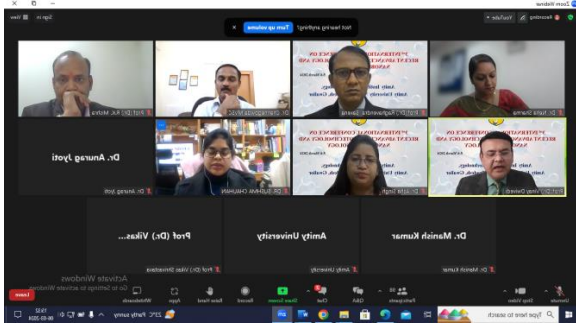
Zoom Webinar

Sign in

View

Not hearing anything?

Turn up volume

YouTube

Recording

Prof (Dr.) K.K. Mishra

Dr. Chandrasekhar

Prof (Dr.) Raghvendra Sharma

Dr. Neha Sharma

Dr. Anurag Jyoti

Dr. SUSHMA CHAUHAN

Dr. Lata Singh

Prof (Dr.) Amit Dwivedi

Prof (Dr.) Vikas...

Amity University

Dr. Manish Kumar

Prof (Dr.) Vikas Srivastava

Amity University

Dr. Manish Kumar

Activate Windows
Go to Settings to activate Windows.

Leave

Unmute

Start Video

Participants

Q&A

Chat

Share Screen

Record

Raise Hand

Apps

Whiteboards

Type here to search

23°C Partly sunny

19:32
06-03-2024